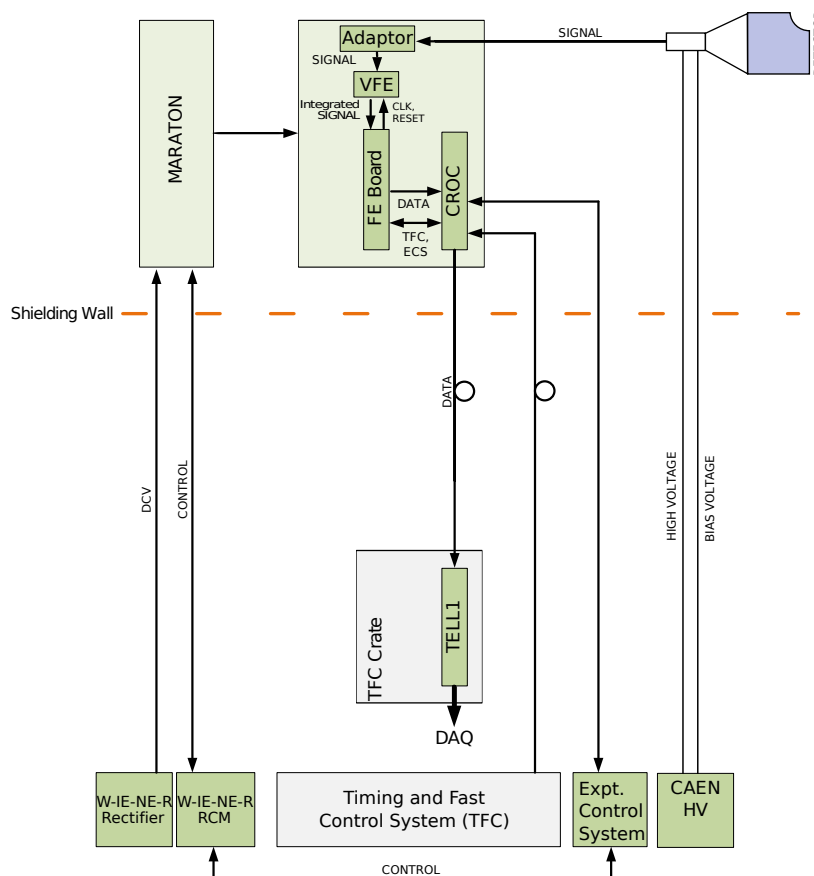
SIGNAL

MARATON

Adaptor

SIGNAL

VFE

Integrated SIGNAL

CLK, RESET

FE Board

DATA

CROC

TFC, ECS

Shielding Wall

DATA

DCV

CONTROL

HIGH VOLTAGE

BIAS VOLTAGE

TFC Crate

TELL1

DAQ

W-IE-NE-R Rectifier

W-IE-NE-R RCM

Timing and Fast Control System (TFC)

Expt. Control System

CAEN HV

CONTROL